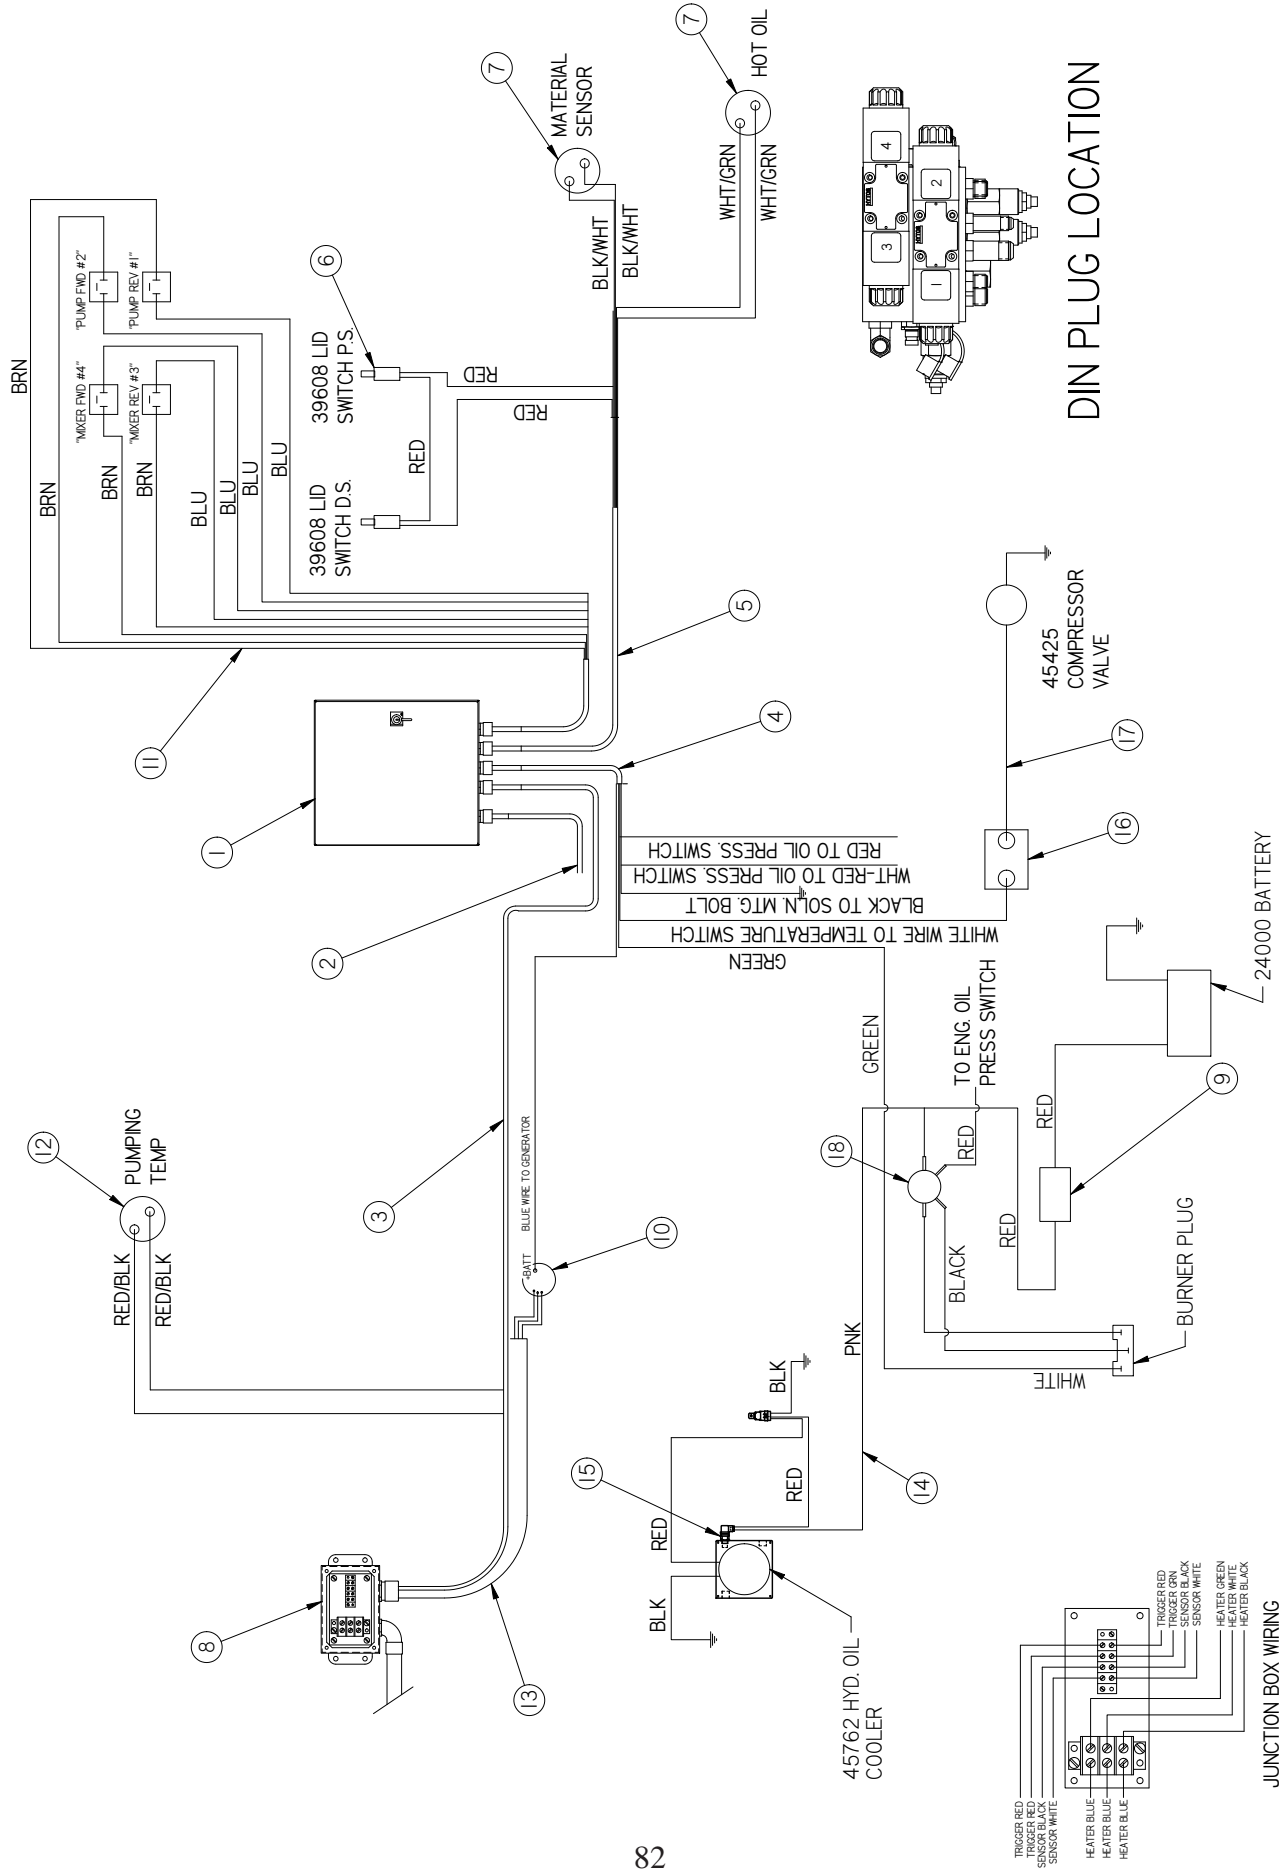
MATERIAL SENSOR
HOT OIL
7
7
BRN
"PUMP FWD #2"
"PUMP REV #1"
"MIXER FWD #4"
"MIXER REV #3"
6
39608 LID SWITCH P.S.
39608 LID SWITCH D.S.
BLK/WHT
BLK/WHT
WHT/GRN
WHT/GRN
RED
RED
RED
BRN
BRN
BRN
BLU
BLU
BLU
BLU
DIN PLUG LOCATION
4
2
3
1
5
45425 COMPRESSOR VALVE
4
17
11
1
16
RED TO OIL PRESS. SWITCH
WHT-RED TO OIL PRESS. SWITCH
BLACK TO SOLN. MTG. BOLT
WHITE WIRE TO TEMPERATURE SWITCH
GREEN
2
24000 BATTERY
GREEN
TO ENG. OIL PRESS SWITCH
9
12
PUMPING TEMP
3
BLUE WIRE TO GENERATOR
18
RED
RED
RED
10
BATT
BLACK
RED/BLK
RED/BLK
BURNER PLUG
PNK
WHITE
BLK
RED
15
14
RED
8
BLK
13
45762 HYD. OIL COOLER
TRIGGER RED
TRIGGER GRN
SENSOR BLACK
SENSOR WHITE
HEATER GREEN
HEATER WHITE
HEATER BLACK
TRIGGER RED
TRIGGER RED
SENSOR BLACK
SENSOR WHITE
HEATER BLUE
HEATER BLUE
HEATER BLUE
JUNCTION BOX WIRING
82